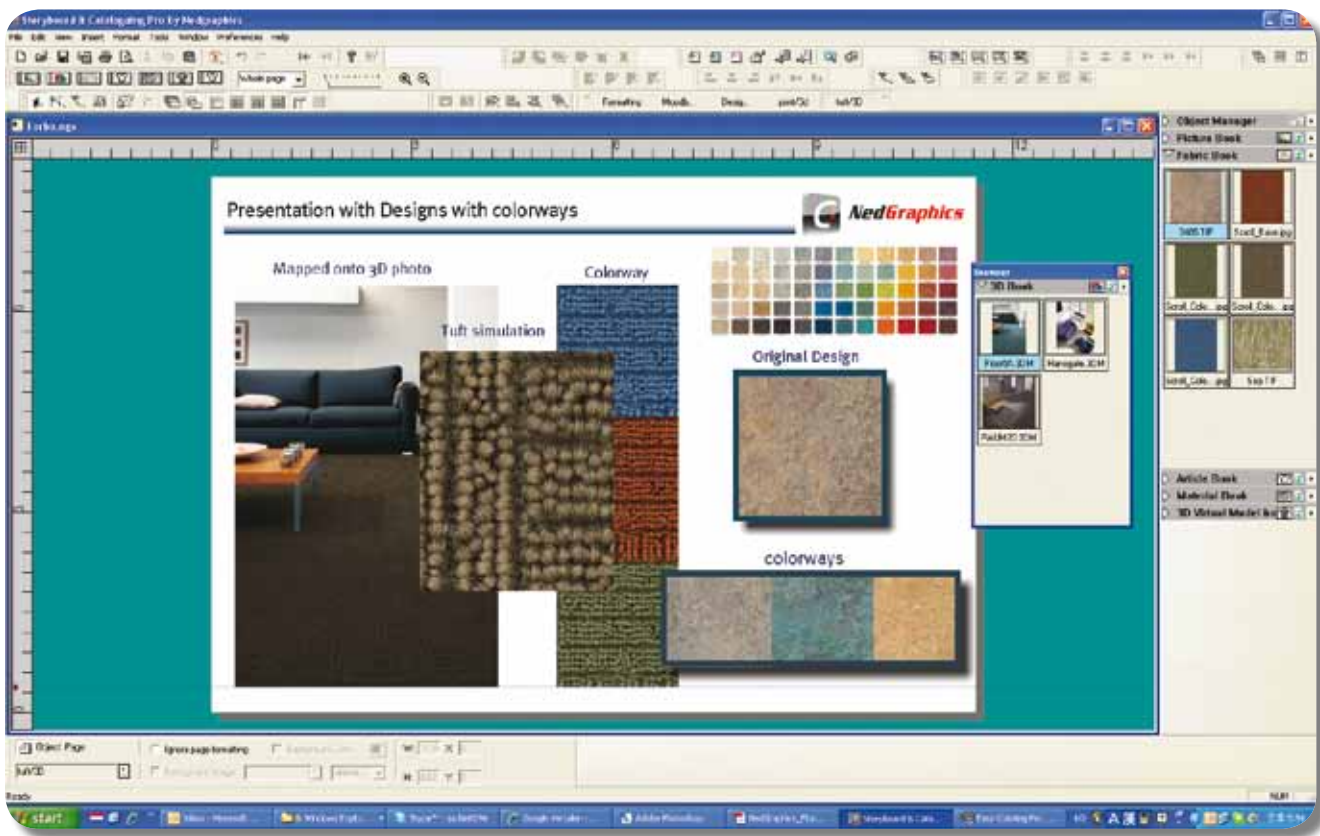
Storyboard & Cataloguing Pro by Nedgraphics

File Edit View Insert Format Tools Window Preferences Help

Whole page

Formatting Mood... Desig... quick3d full3D

Object Manager
Picture Book
Fabric Book

Presentation with Designs with colorways

NedGraphics

Mapped onto 3D photo

Colorway

Tuft simulation

Original Design

colorways

Browser
3D Book

Article Book
Material Book
3D Virtual Model Bo...

Object Page
Ignore page formatting
full3D

Ready

start

NUM